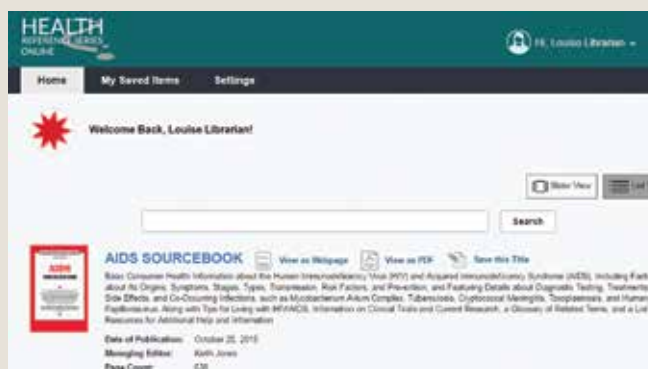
HEALTH REFERENCE SERIES ONLINE

Hi, Louise Librarian

Home
My Saved Items
Settings

Welcome Back, Louise Librarian!

Slider View
List

Search

AIDS SOURCEBOOK
View as Webpage
View as PDF
Save this Title

Basic Consumer Health Information about the Human Immunodeficiency Virus (HIV) and Acquired Immunodeficiency Syndrome (AIDS), Including Facts about its Origins, Symptoms, Stages, Types, Transmission, Risk Factors, and Prevention, and Featuring Details about Diagnostic Testing, Treatments, Side Effects, and Co-Occurring Infections, such as Mycobacterium Avium Complex, Tuberculosis, Cryptococcal Meningitis, Toxoplasmosis, and Human Papillomavirus; Along with Tips for Living with HIV/AIDS, Information on Clinical Trials and Current Research, a Glossary of Related Terms, and a List of Resources for Additional Help and Information

Date of Publication: October 26, 2015
Managing Editor: Keith Jones
Page Count: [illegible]